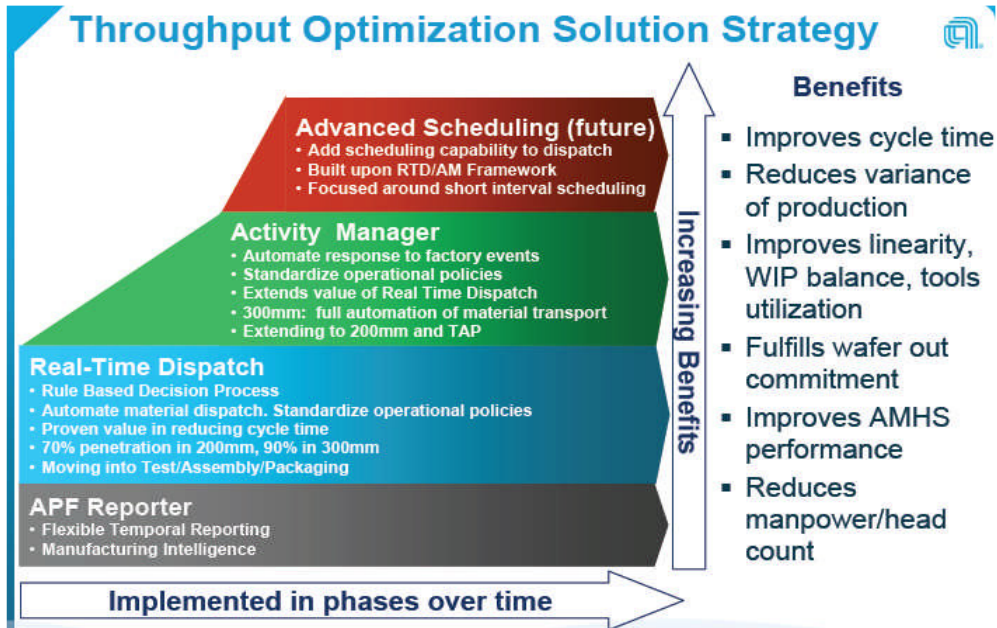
Throughput Optimization Solution Strategy

Advanced Scheduling (future)
• Add scheduling capability to dispatch
• Built upon RTD/AM Framework
• Focused around short interval scheduling

Activity Manager
• Automate response to factory events
• Standardize operational policies
• Extends value of Real Time Dispatch
• 300mm: full automation of material transport
• Extending to 200mm and TAP

Real-Time Dispatch
• Rule Based Decision Process
• Automate material dispatch. Standardize operational policies
• Proven value in reducing cycle time
• 70% penetration in 200mm, 90% in 300mm
• Moving into Test/Assembly/Packaging

APF Reporter
• Flexible Temporal Reporting
• Manufacturing Intelligence

Increasing Benefits

Implemented in phases over time

Benefits
▪ Improves cycle time
▪ Reduces variance of production
▪ Improves linearity, WIP balance, tools utilization
▪ Fulfills wafer out commitment
▪ Improves AMHS performance
▪ Reduces manpower/head count